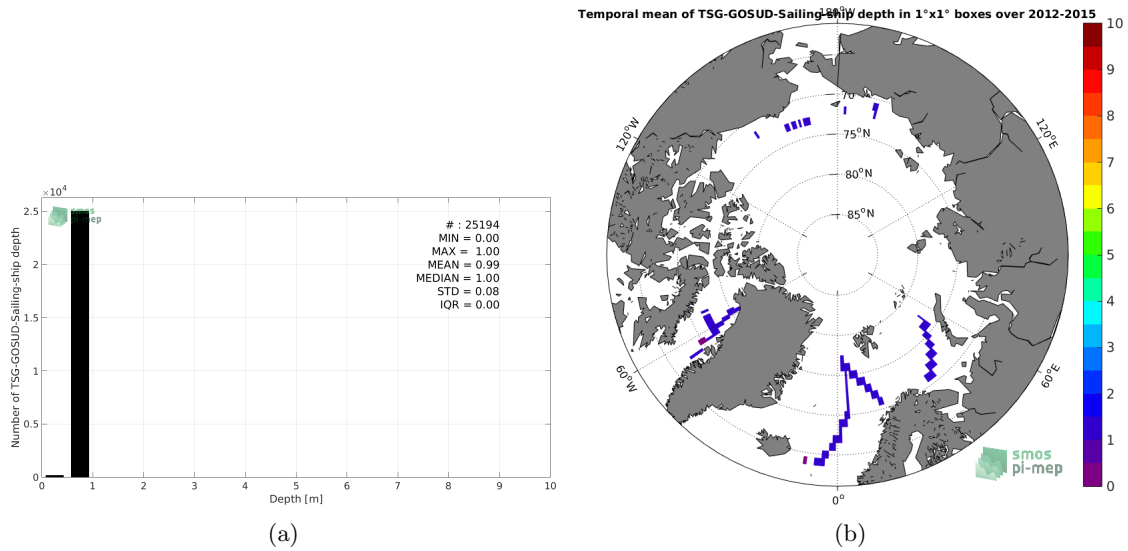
$\times10^4$

Number of TSG-GOSUD-Sailing-ship depth

2.5
2
1.5
1
0.5
0

smos pi-mep

# : 25194
MIN = 0.00
MAX = 1.00
MEAN = 0.99
MEDIAN = 1.00
STD = 0.08
IQR = 0.00

0 1 2 3 4 5 6 7 8 9 10

Depth [m]

(a)

Temporal mean of TSG-GOSUD-Sailing-ship depth in 1°x1° boxes over 2012-2015

180°

70°N
75°N
80°N
85°N

120°W
120°E
60°W
60°E
0°

smos pi-mep

10
9
8
7
6
5
4
3
2
1
0

(b)